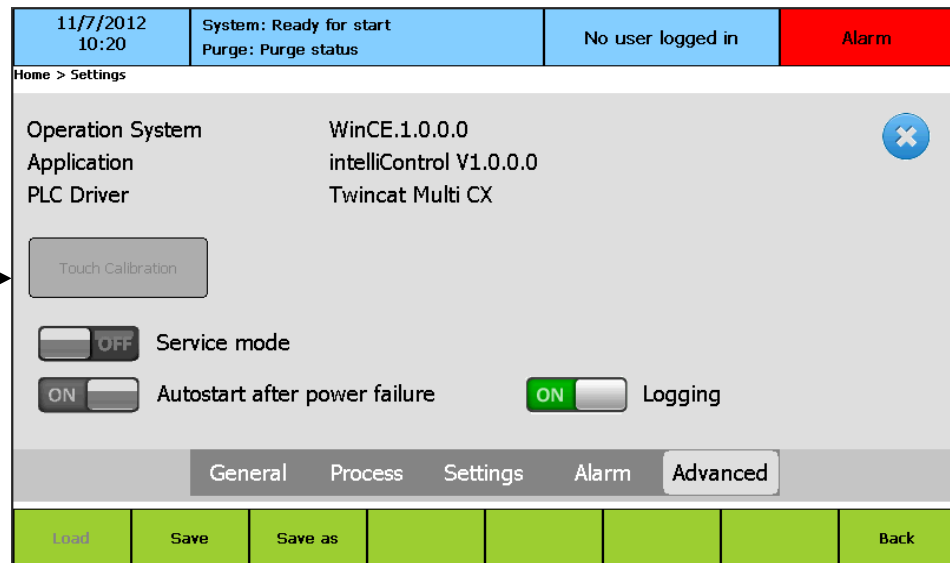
11/7/2012
10:20

System: Ready for start
Purge: Purge status

No user logged in

Alarm

Home > Settings

Operation System WinCE.1.0.0.0
Application intelliControl V1.0.0.0
PLC Driver Twincat Multi CX

Touch Calibration

OFF Service mode

ON Autostart after power failure

ON Logging

General Process Settings Alarm Advanced

Load Save Save as Back